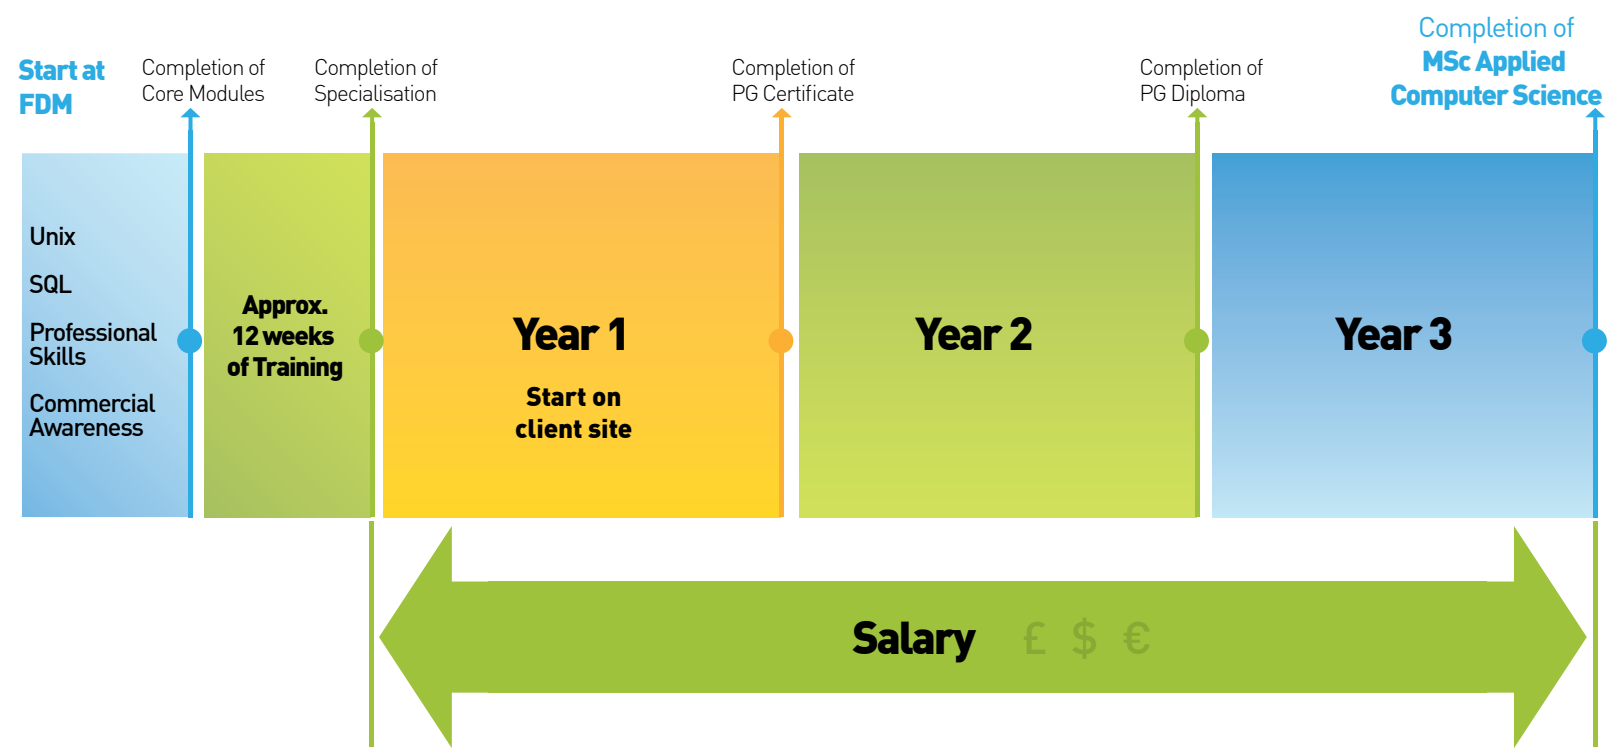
Start at FDM

Completion of Core Modules

Completion of Specialisation

Completion of PG Certificate

Completion of PG Diploma

Completion of MSc Applied Computer Science

Unix

SQL

Professional Skills

Commercial Awareness

Approx. 12 weeks of Training

Year 1

Start on client site

Year 2

Year 3

Salary £ $ €